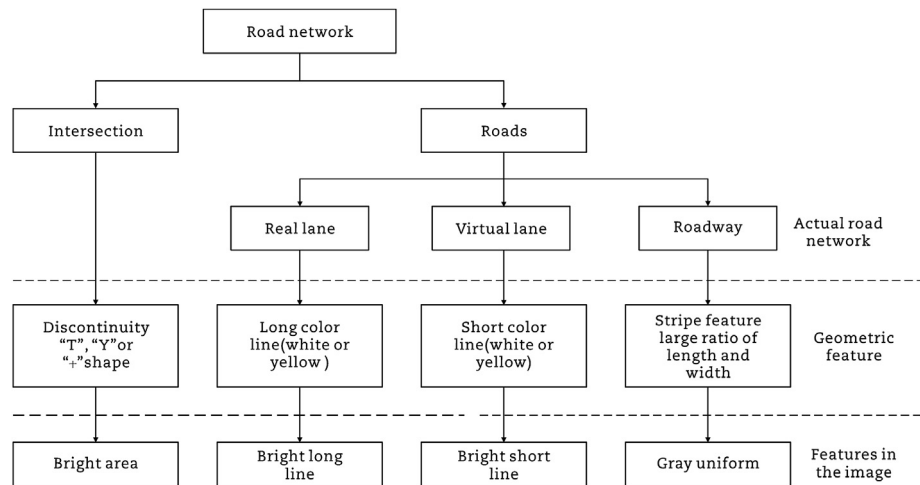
Road network

Intersection

Roads

Real lane

Virtual lane

Roadway

Actual road network

Discontinuity "T", "Y"or "+"shape

Long color line(white or yellow )

Short color line(white or yellow)

Stripe feature large ratio of length and width

Geometric feature

Bright area

Bright long line

Bright short line

Gray uniform

Features in the image